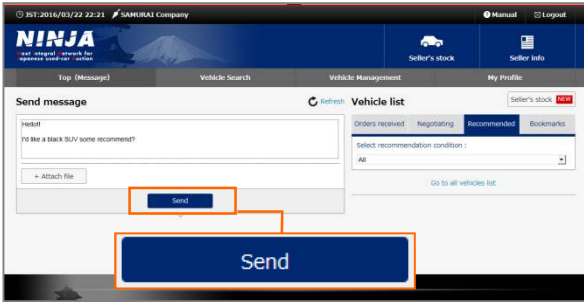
JST:2016/03/22 22:21 SAMURAI Company

Manual Logout

NINJA
Next Integral Network for Japanese used-car Auction

Seller's stock

Seller info

Top (Message)

Vehicle Search

Vehicle Management

My Profile

Send message

Refresh

Vehicle list

Seller's stock NEW

Hello!!

I'd like a black SUV some recommend?

+ Attach file

Send

Orders received

Negotiating

Recommended

Bookmarks

Select recommendation condition :

All

Go to all vehicles list

Send